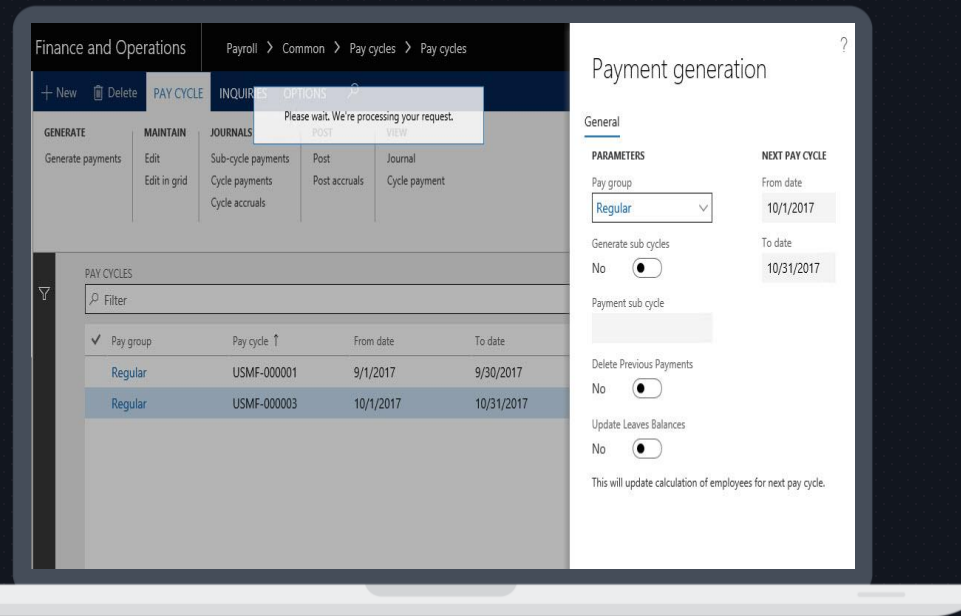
Finance and Operations Payroll > Common > Pay cycles > Pay cycles

+ New Delete PAY CYCLE INQUIRIES OPTIONS

Please wait. We're processing your request.

GENERATE
Generate payments

MAINTAIN
Edit
Edit in grid

JOURNALS
Sub-cycle payments
Cycle payments
Cycle accruals

POST
Post
Post accruals

VIEW
Journal
Cycle payment

PAY CYCLES

Filter

| ✓ | Pay group | Pay cycle ↑ | From date | To date |
|---|---|---|---|---|
| | Regular | USMF-000001 | 9/1/2017 | 9/30/2017 |
| | Regular | USMF-000003 | 10/1/2017 | 10/31/2017 |

?

Payment generation

General

PARAMETERS

Pay group
Regular

Generate sub cycles
No

Payment sub cycle

Delete Previous Payments
No

Update Leaves Balances
No

This will update calculation of employees for next pay cycle.

NEXT PAY CYCLE

From date
10/1/2017

To date
10/31/2017